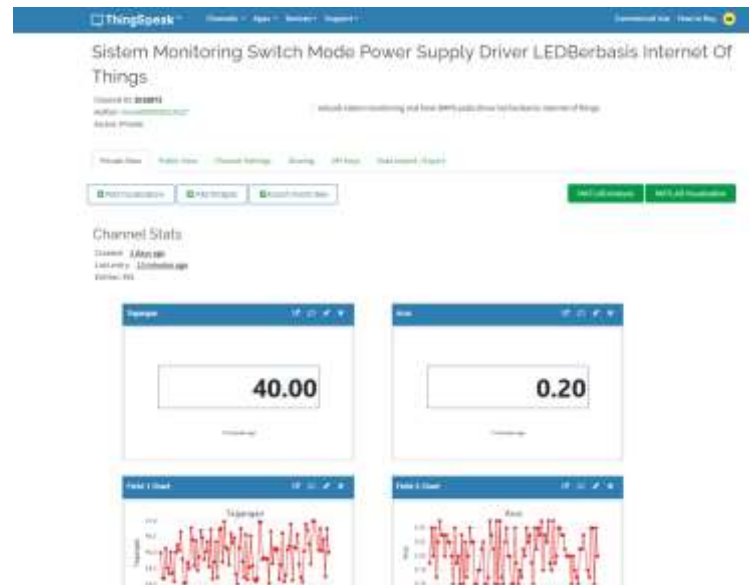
ThingSpeak™ Channels Apps Devices Support Commercial Use How to Buy

Sistem Monitoring Switch Mode Power Supply Driver LEDBerbasis Internet Of Things

Channel ID: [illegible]
Author: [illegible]
Access: Private

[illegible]

Private View Public View Channel Settings Sharing API Keys Data Import / Export

Add Visualizations Add Widgets Export recent data

MATLAB Analysis MATLAB Visualization

Channel Stats

Created: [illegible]
Last entry: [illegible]
Entries: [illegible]

Tegangan

40.00

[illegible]

Arus

0.20

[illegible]

Field 1 Chart

Tegangan

Field 2 Chart

Arus